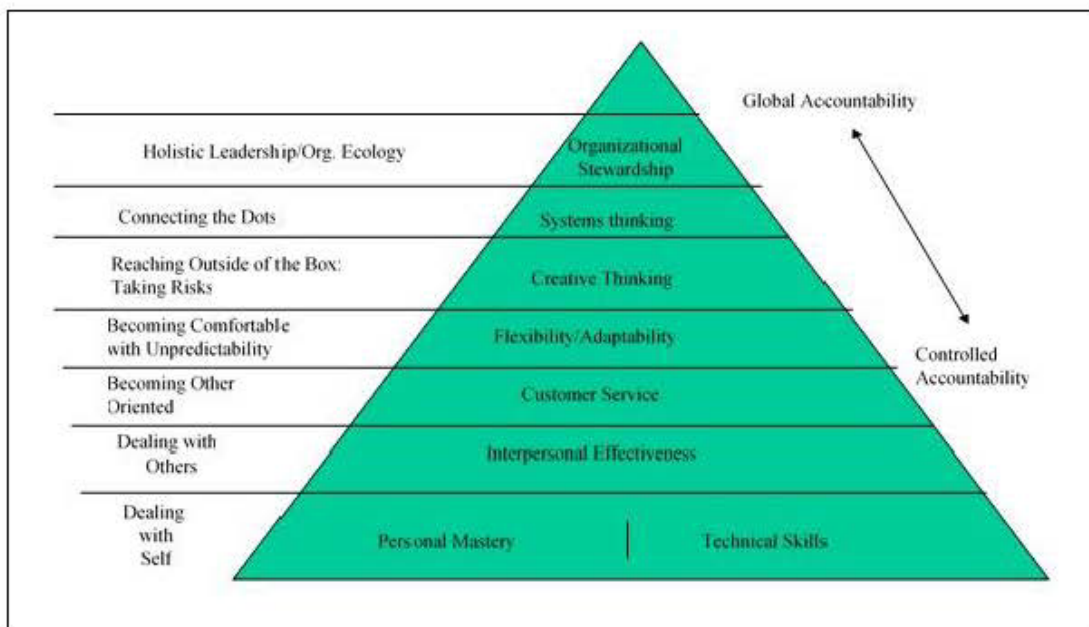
Global Accountability

Holistic Leadership/Org. Ecology

Organizational Stewardship

Connecting the Dots

Systems thinking

Reaching Outside of the Box: Taking Risks

Creative Thinking

Becoming Comfortable with Unpredictability

Flexibility/Adaptability

Controlled Accountability

Becoming Other Oriented

Customer Service

Dealing with Others

Interpersonal Effectiveness

Dealing with Self

Personal Mastery

Technical Skills